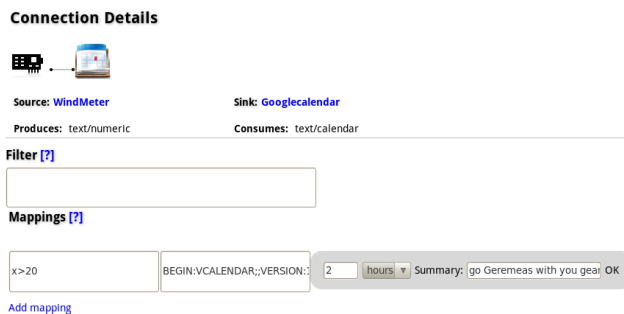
Connection Details

Source: WindMeter

Sink: Googlecalendar

Produces: text/numeric

Consumes: text/calendar

Filter [?]

Mappings [?]

x>20

BEGIN:VCALENDAR;;VERSION:1

2

hours

Summary: go Geremeas with you gear

OK

Add mapping